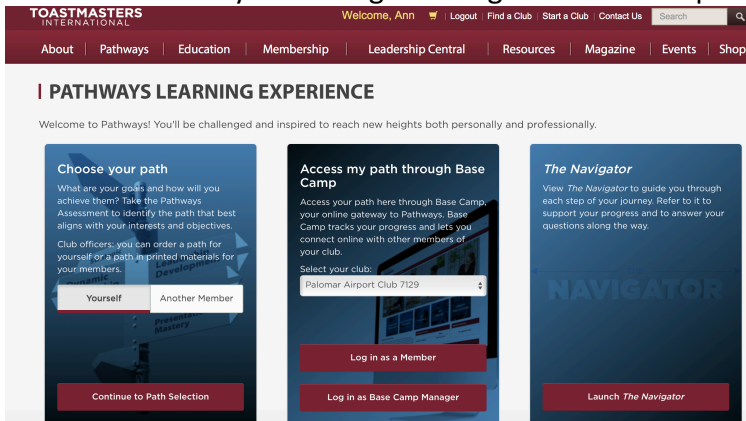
TOASTMASTERS INTERNATIONAL

Welcome, Ann | Logout | Find a Club | Start a Club | Contact Us | Search

About | Pathways | Education | Membership | Leadership Central | Resources | Magazine | Events | Shop

PATHWAYS LEARNING EXPERIENCE

Welcome to Pathways! You'll be challenged and inspired to reach new heights both personally and professionally.

Choose your path

What are your goals and how will you achieve them? Take the Pathways Assessment to identify the path that best aligns with your interests and objectives.

Club officers: you can order a path for yourself or a path in printed materials for your members.

Yourself | Another Member

Continue to Path Selection

Access my path through Base Camp

Access your path here through Base Camp, your online gateway to Pathways. Base Camp tracks your progress and lets you connect online with other members of your club.

Select your club:

Palomar Airport Club 7129

Log in as a Member

Log in as Base Camp Manager

The Navigator

View The Navigator to guide you through each step of your journey. Refer to it to support your progress and to answer your questions along the way.

NAVIGATOR

Launch The Navigator